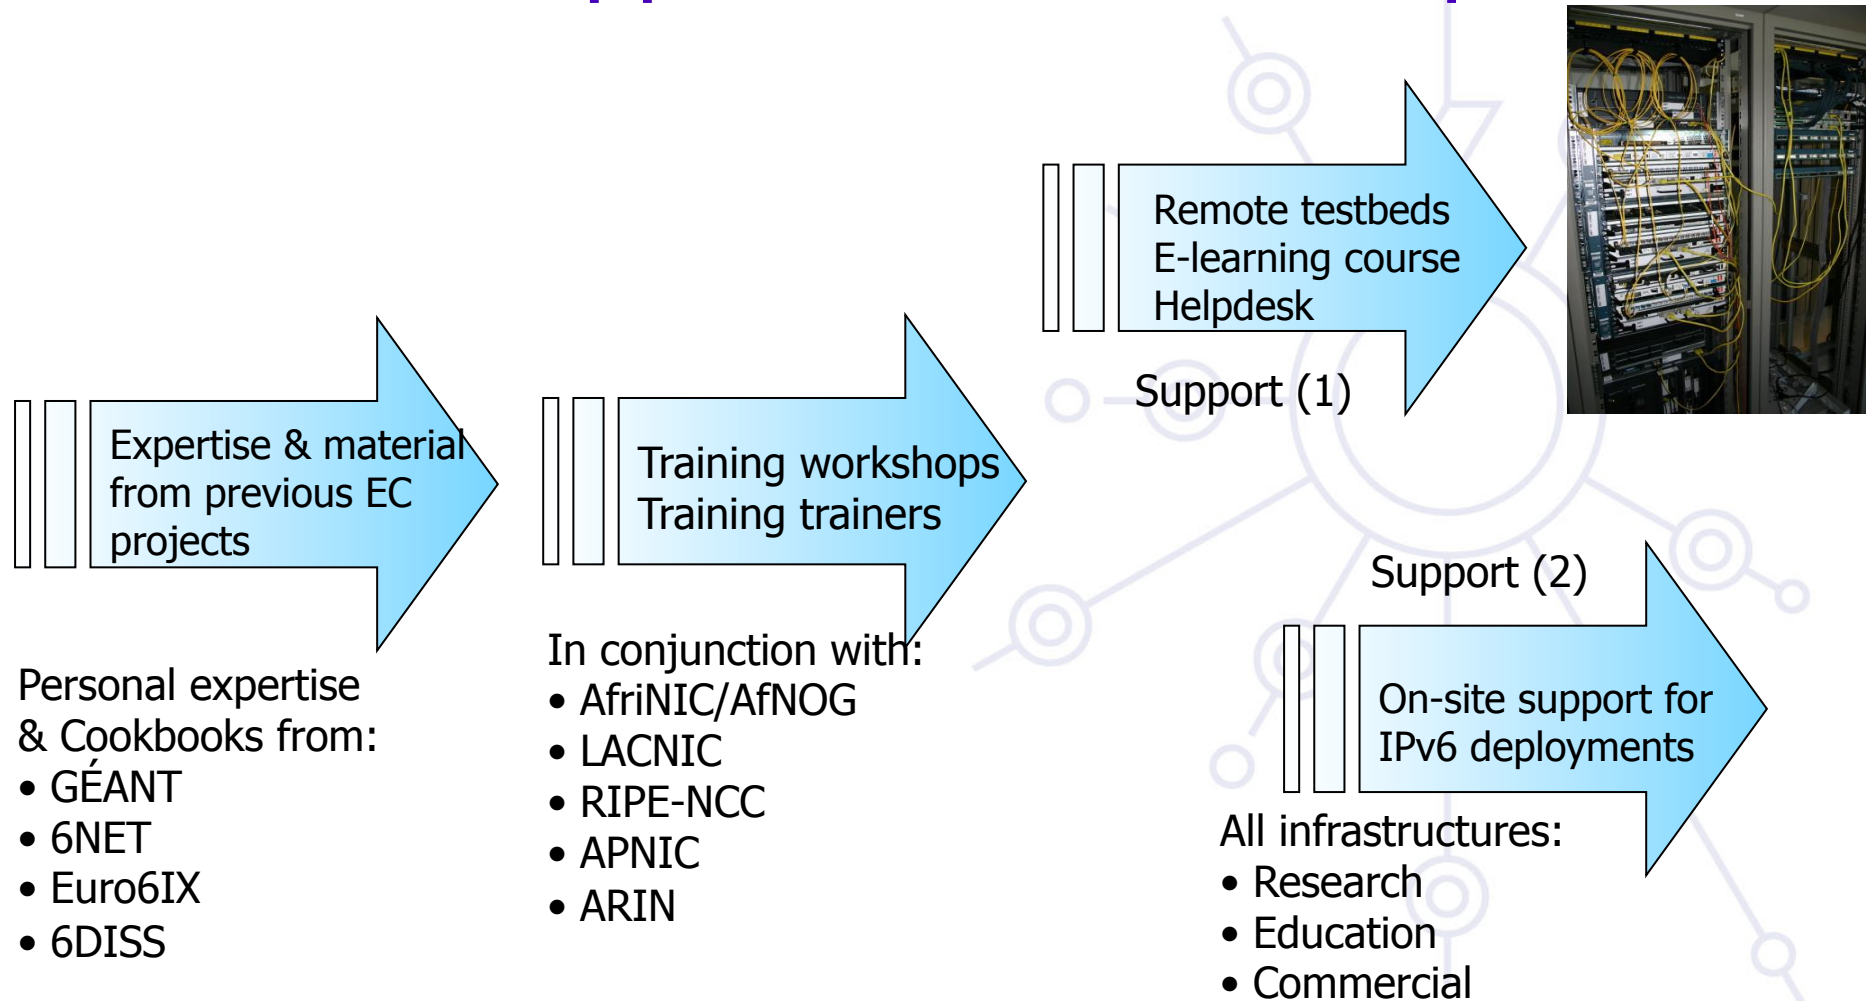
Remote testbeds
E-learning course
Helpdesk

Support (1)

Expertise & material from previous EC projects

Training workshops
Training trainers

Support (2)

On-site support for IPv6 deployments

Personal expertise & Cookbooks from:
• GÉANT
• 6NET
• Euro6IX
• 6DISS

In conjunction with:
• AfriNIC/AfNOG
• LACNIC
• RIPE-NCC
• APNIC
• ARIN

All infrastructures:
• Research
• Education
• Commercial